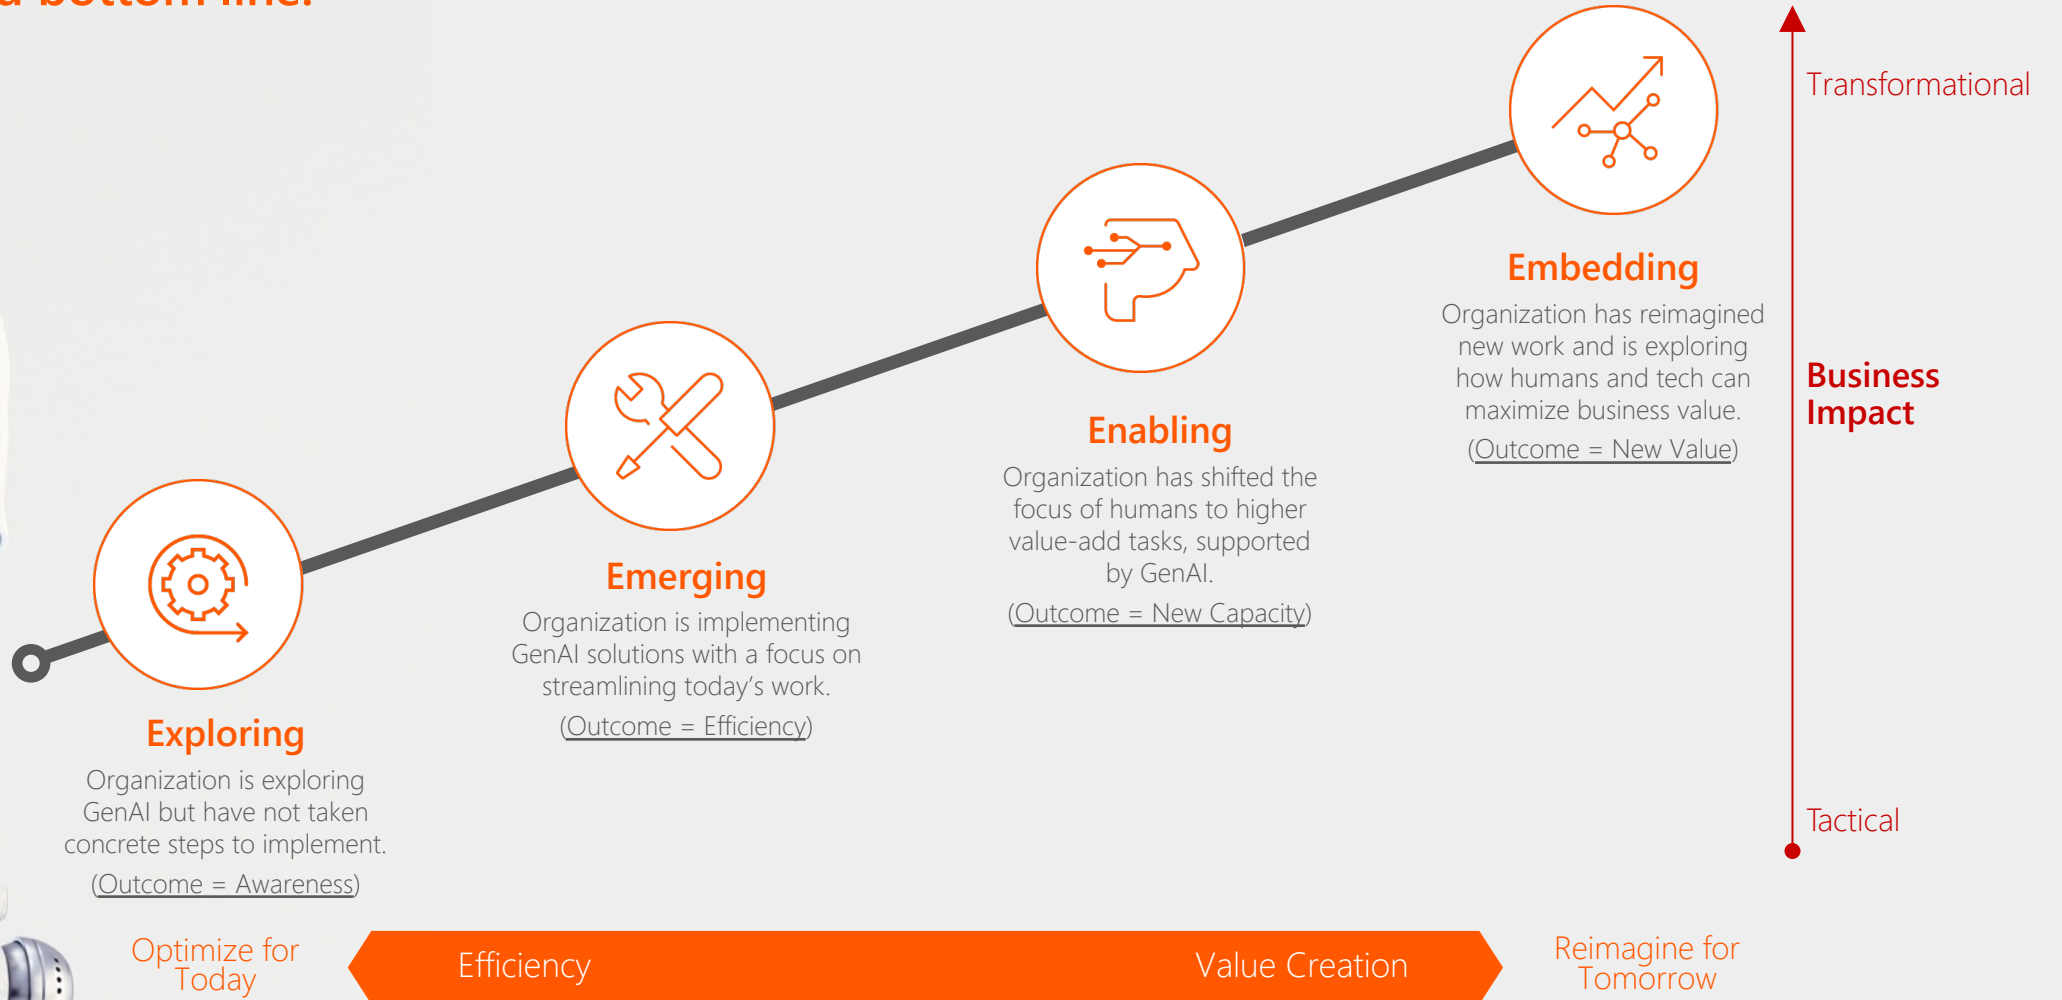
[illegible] bottom line.

Transformational

Business Impact

Tactical

Embedding
Organization has reimagined new work and is exploring how humans and tech can maximize business value.
(Outcome = New Value)

Enabling
Organization has shifted the focus of humans to higher value-add tasks, supported by GenAI.
(Outcome = New Capacity)

Emerging
Organization is implementing GenAI solutions with a focus on streamlining today's work.
(Outcome = Efficiency)

Exploring
Organization is exploring GenAI but have not taken concrete steps to implement.
(Outcome = Awareness)

Optimize for Today

Efficiency

Value Creation

Reimagine for Tomorrow